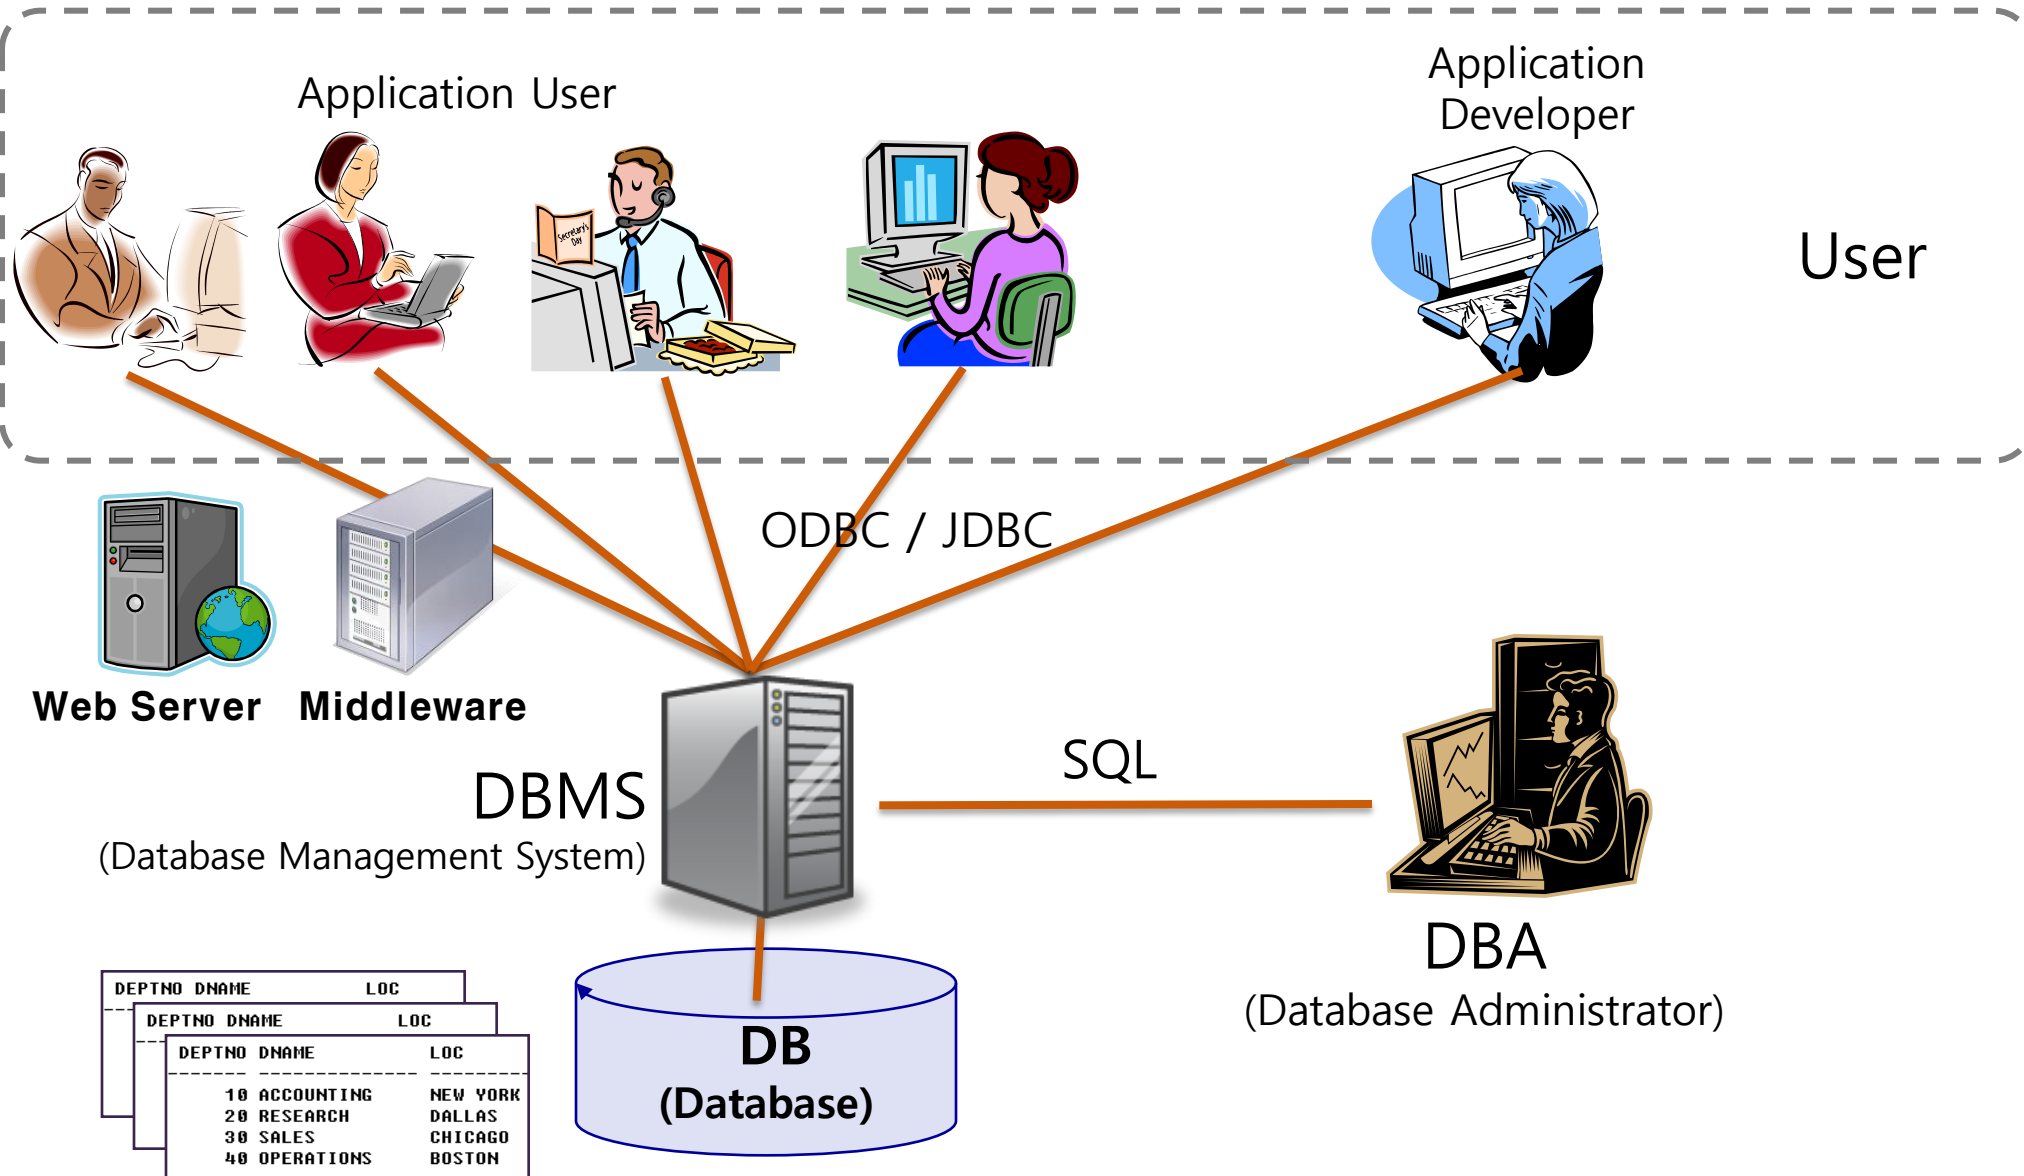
Application User

Application Developer

User

Secretary's Day

Web Server

Middleware

ODBC / JDBC

DBMS
(Database Management System)

SQL

DBA
(Database Administrator)

DB
(Database)

| DEPTNO | DNAME | LOC |
|---|---|---|
| 10 | ACCOUNTING | NEW YORK |
| 20 | RESEARCH | DALLAS |
| 30 | SALES | CHICAGO |
| 40 | OPERATIONS | BOSTON |